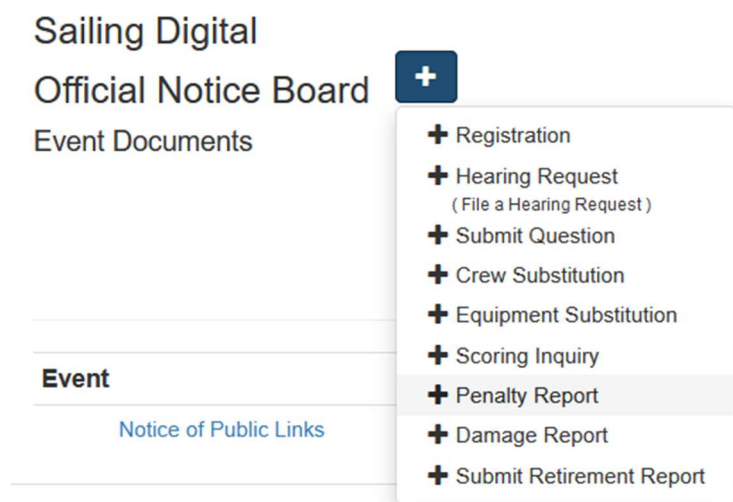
Sailing Digital

Official Notice Board +

Event Documents

+ Registration
+ Hearing Request
( File a Hearing Request )
+ Submit Question
+ Crew Substitution
+ Equipment Substitution
+ Scoring Inquiry
+ Penalty Report
+ Damage Report
+ Submit Retirement Report

Event

Notice of Public Links